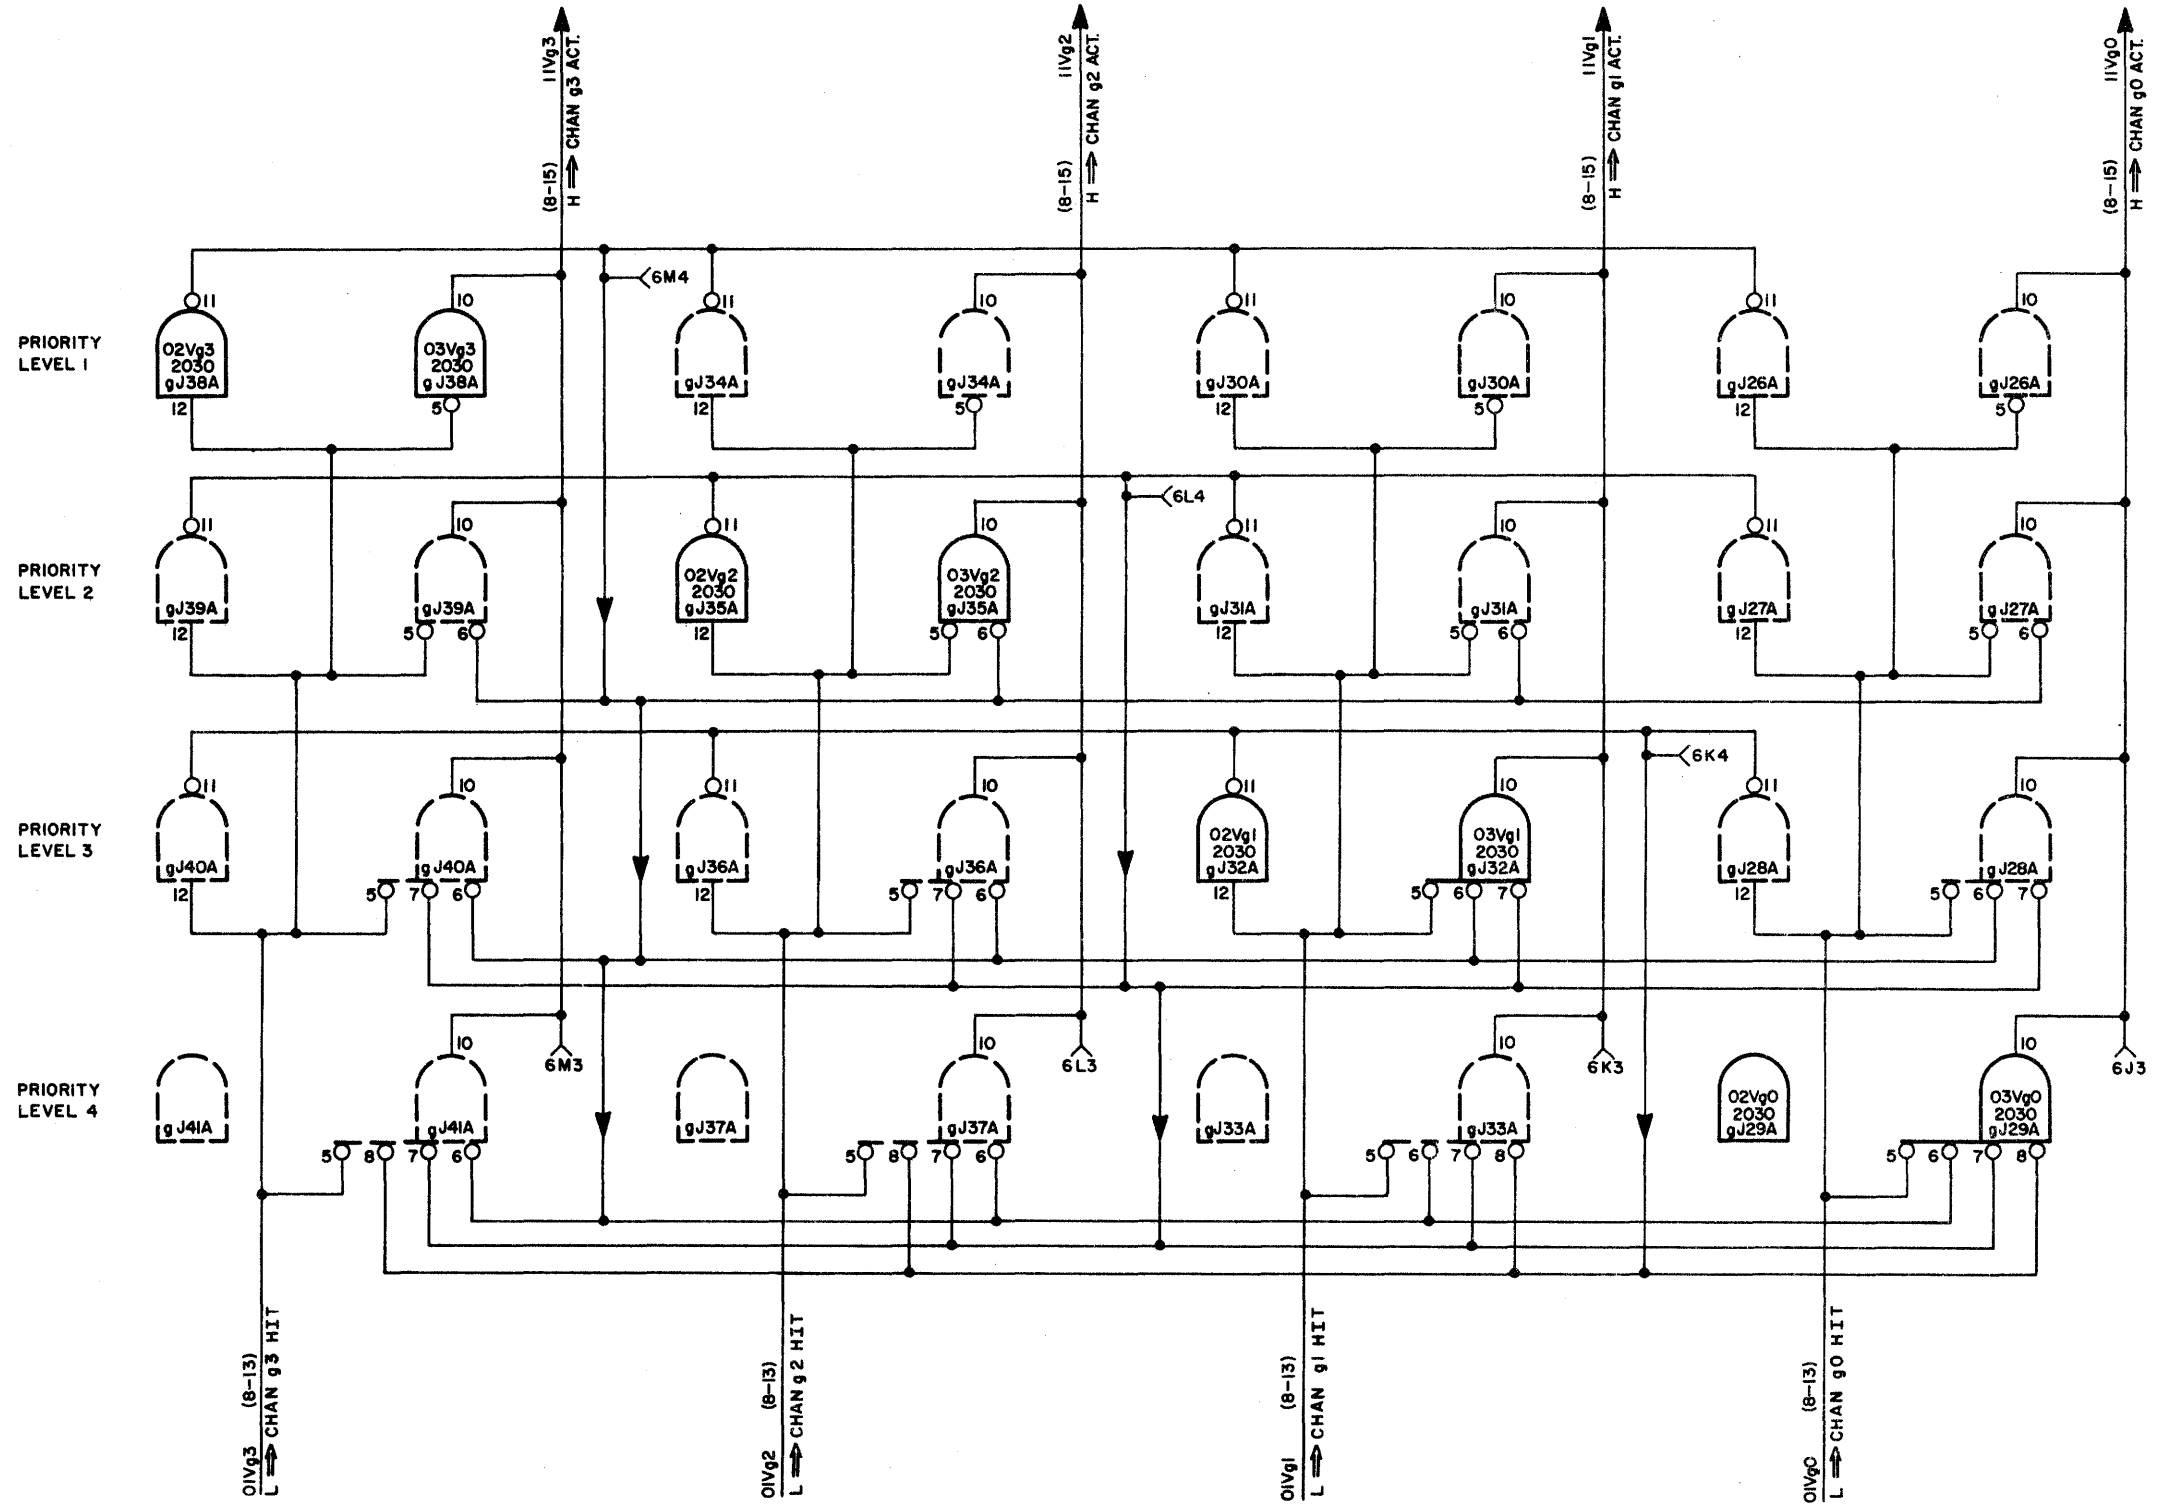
11Vg3
(8-15)
H ⟹ CHAN g3 ACT.

11Vg2
(8-15)
H ⟹ CHAN g2 ACT.

11Vg1
(8-15)
H ⟹ CHAN g1 ACT.

11Vg0
(8-15)
H ⟹ CHAN g0 ACT.

6M4

PRIORITY LEVEL 1

11
02Vg3
2030
gJ38A
12

10
03Vg3
2030
gJ38A
5

11
gJ34A
12

10
gJ34A
5

11
gJ30A
12

10
gJ30A
5

11
gJ26A
12

10
gJ26A
5

6L4

PRIORITY LEVEL 2

11
gJ39A
12

10
gJ39A
5 6

11
02Vg2
2030
gJ35A
12

10
03Vg2
2030
gJ35A
5 6

11
gJ31A
12

10
gJ31A
5 6

11
gJ27A
12

10
gJ27A
5 6

6K4

PRIORITY LEVEL 3

11
gJ40A
12

10
gJ40A
5 7 6

11
gJ36A
12

10
gJ36A
5 7 6

11
02Vg1
2030
gJ32A
12

10
03Vg1
2030
gJ32A
5 6 7

11
gJ28A
12

10
gJ28A
5 6 7

PRIORITY LEVEL 4

gJ41A

10
gJ41A
5 8 7 6

6M3

gJ37A

10
gJ37A
5 8 7 6

6L3

gJ33A

10
gJ33A
5 6 7 8

6K3

02Vg0
2030
gJ29A

10
03Vg0
2030
gJ29A
5 6 7 8

6J3

01Vg3
(8-13)
L ⟹ CHAN g3 HIT

01Vg2
(8-13)
L ⟹ CHAN g2 HIT

01Vg1
(8-13)
L ⟹ CHAN g1 HIT

01Vg0
(8-13)
L ⟹ CHAN g0 HIT